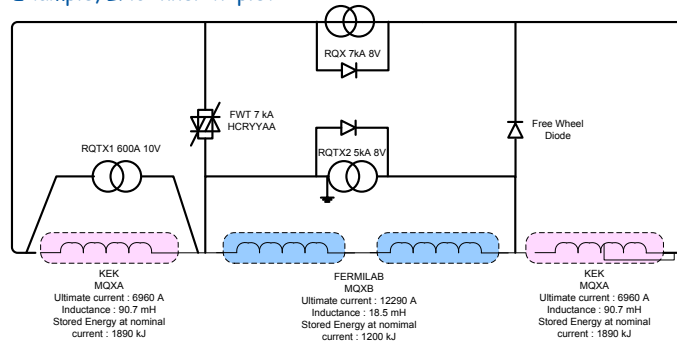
RQX 7kA 8V

FWT 7 kA
HCRYYAA

Free Wheel
Diode

RQTX1 600A 10V

RQTX2 5kA 8V

KEK
MQXA
Ultimate current : 6960 A
Inductance : 90.7 mH
Stored Energy at nominal current : 1890 kJ

FERMILAB
MQXB
Ultimate current : 12290 A
Inductance : 18.5 mH
Stored Energy at nomimal current : 1200 kJ

KEK
MQXA
Ultimate current : 6960 A
Inductance : 90.7 mH
Stored Energy at nominal current : 1890 kJ